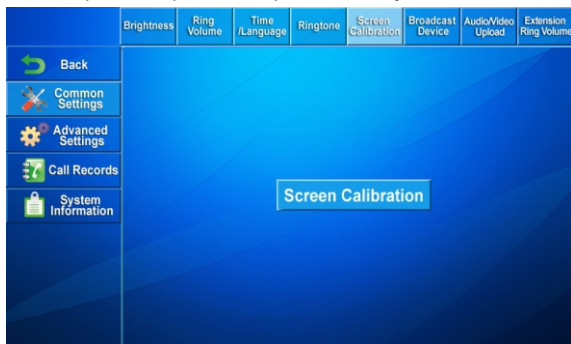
Brightness
Ring Volume
Time /Language
Ringtone
Screen Calibration
Broadcast Device
Audio/Video Upload
Extension Ring Volume

Back
Common Settings
Advanced Settings
Call Records
System Information

Screen Calibration